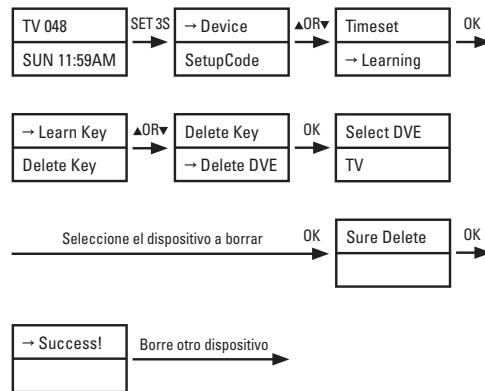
TV 048
SUN 11:59AM

SET 3S

→ Device
SetupCode

▲OR▼

Timeset
→ Learning

OK

→ Learn Key
Delete Key

▲OR▼

Delete Key
→ Delete DVE

OK

Select DVE
TV

Seleccione el dispositivo a borrar

OK

Sure Delete

OK

→ Success!

Borre otro dispositivo